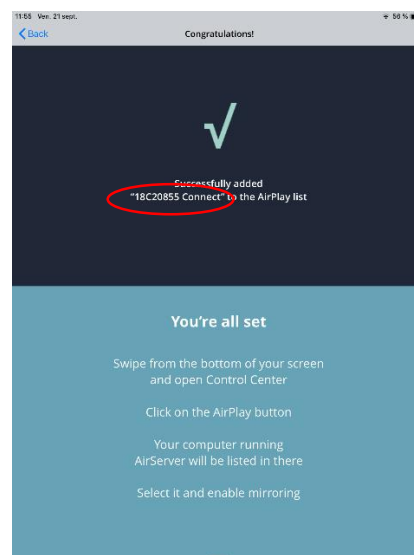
11:55 Ven. 21 sept.
56 %

Back
Congratulations!

√

Successfully added
"18C20855 Connect" to the AirPlay list

You're all set

Swipe from the bottom of your screen and open Control Center

Click on the AirPlay button

Your computer running AirServer will be listed in there

Select it and enable mirroring